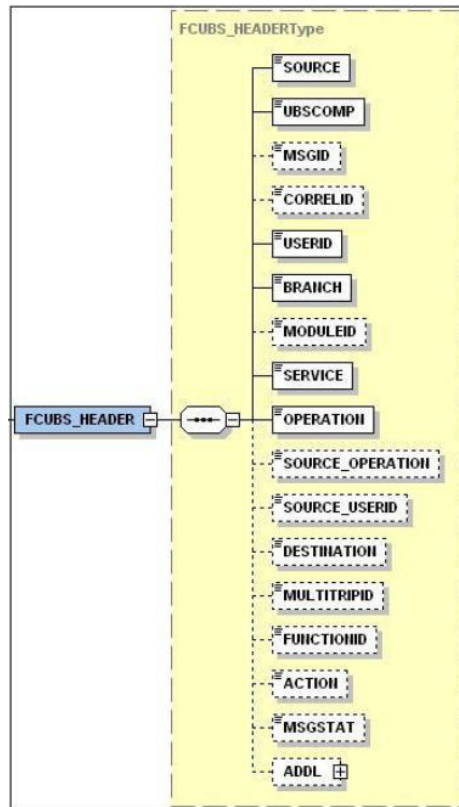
FCUBS_HEADERType

SOURCE

UBSCOMP

MSGID

CORRELID

USERID

BRANCH

MODULEID

SERVICE

FCUBS_HEADER

OPERATION

SOURCE_OPERATION

SOURCE_USERID

DESTINATION

MULTITRIPID

FUNCTIONID

ACTION

MSGSTAT

ADDL